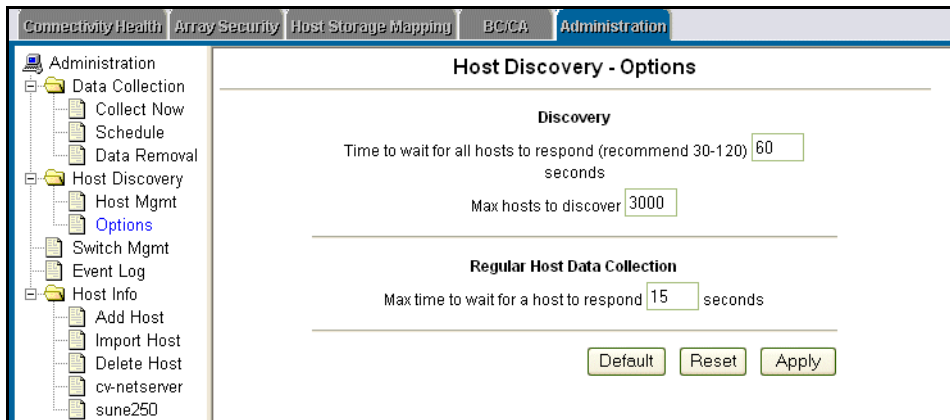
Connectivity Health | Array Security | Host Storage Mapping | BC/CA | Administration

Administration
Data Collection
Collect Now
Schedule
Data Removal
Host Discovery
Host Mgmt
Options
Switch Mgmt
Event Log
Host Info
Add Host
Import Host
Delete Host
cv-netserver
sune250

Host Discovery - Options

Discovery

Time to wait for all hosts to respond (recommend 30-120) 60 seconds

Max hosts to discover 3000

Regular Host Data Collection

Max time to wait for a host to respond 15 seconds

Default Reset Apply